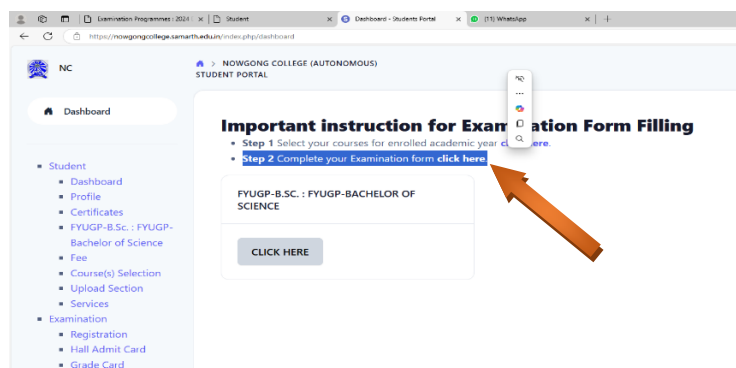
Examination Programmes : 2024 | Student | Dashboard - Students Portal | (11) WhatsApp

https://nowgongcollege.samarth.edu.in/index.php/dashboard

NC

NOWGONG COLLEGE (AUTONOMOUS) > STUDENT PORTAL

Dashboard

- Student
  - Dashboard
  - Profile
  - Certificates
  - FYUGP-B.Sc. : FYUGP-Bachelor of Science
  - Fee
  - Course(s) Selection
  - Upload Section
  - Services
- Examination
  - Registration
  - Hall Admit Card
  - Grade Card

Important instruction for Exam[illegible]ation Form Filling

- Step 1 Select your courses for enrolled academic year c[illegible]ere.
- Step 2 Complete your Examination form click here.

FYUGP-B.SC. : FYUGP-BACHELOR OF SCIENCE

CLICK HERE